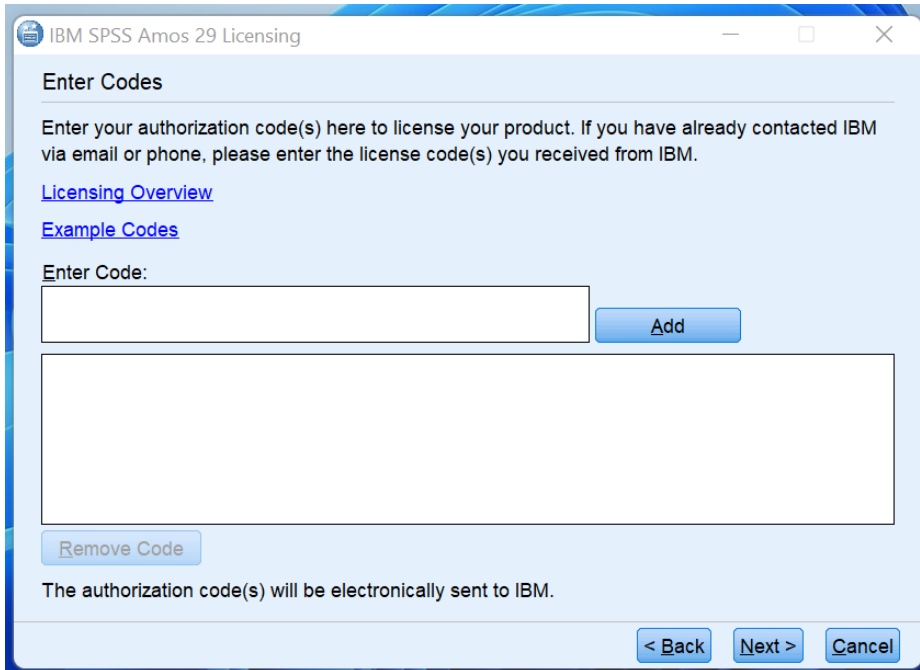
IBM SPSS Amos 29 Licensing

Enter Codes

Enter your authorization code(s) here to license your product. If you have already contacted IBM via email or phone, please enter the license code(s) you received from IBM.

Licensing Overview

Example Codes

Enter Code:

Add

Remove Code

The authorization code(s) will be electronically sent to IBM.

< Back
Next >
Cancel